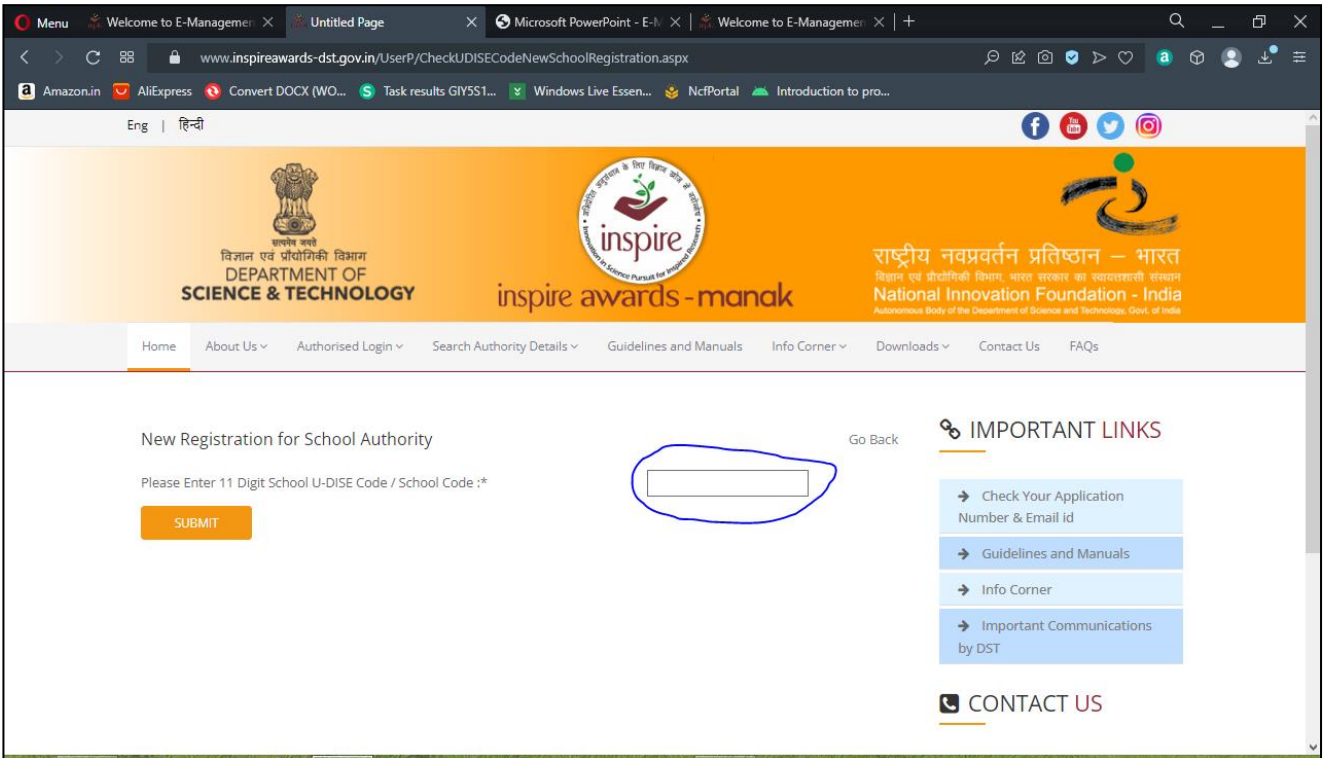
Menu | Welcome to E-Managemen | Untitled Page | Microsoft PowerPoint - E-M | Welcome to E-Managemen

www.inspireawards-dst.gov.in/UserP/CheckUDISECodeNewSchoolRegistration.aspx

Amazon.in | AliExpress | Convert DOCX (WO... | Task results GIY5S1... | Windows Live Essen... | NcfPortal | Introduction to pro...

Eng | हिन्दी

सत्यमेव जयते
विज्ञान एवं प्रौद्योगिकी विभाग
DEPARTMENT OF
SCIENCE & TECHNOLOGY

अनुसंधान के लिए विज्ञान खोज में नवाचार
inspire
Innovation in Science Pursuit for Inspired Research
inspire awards - manak

राष्ट्रीय नवप्रवर्तन प्रतिष्ठान – भारत
विज्ञान एवं प्रौद्योगिकी विभाग, भारत सरकार का स्वायत्तशासी संस्थान
National Innovation Foundation - India
Autonomous Body of the Department of Science and Technology, Govt. of India

Home | About Us | Authorised Login | Search Authority Details | Guidelines and Manuals | Info Corner | Downloads | Contact Us | FAQs

New Registration for School Authority

Go Back

Please Enter 11 Digit School U-DISE Code / School Code :*

SUBMIT

IMPORTANT LINKS

Check Your Application Number & Email id

Guidelines and Manuals

Info Corner

Important Communications by DST

CONTACT US